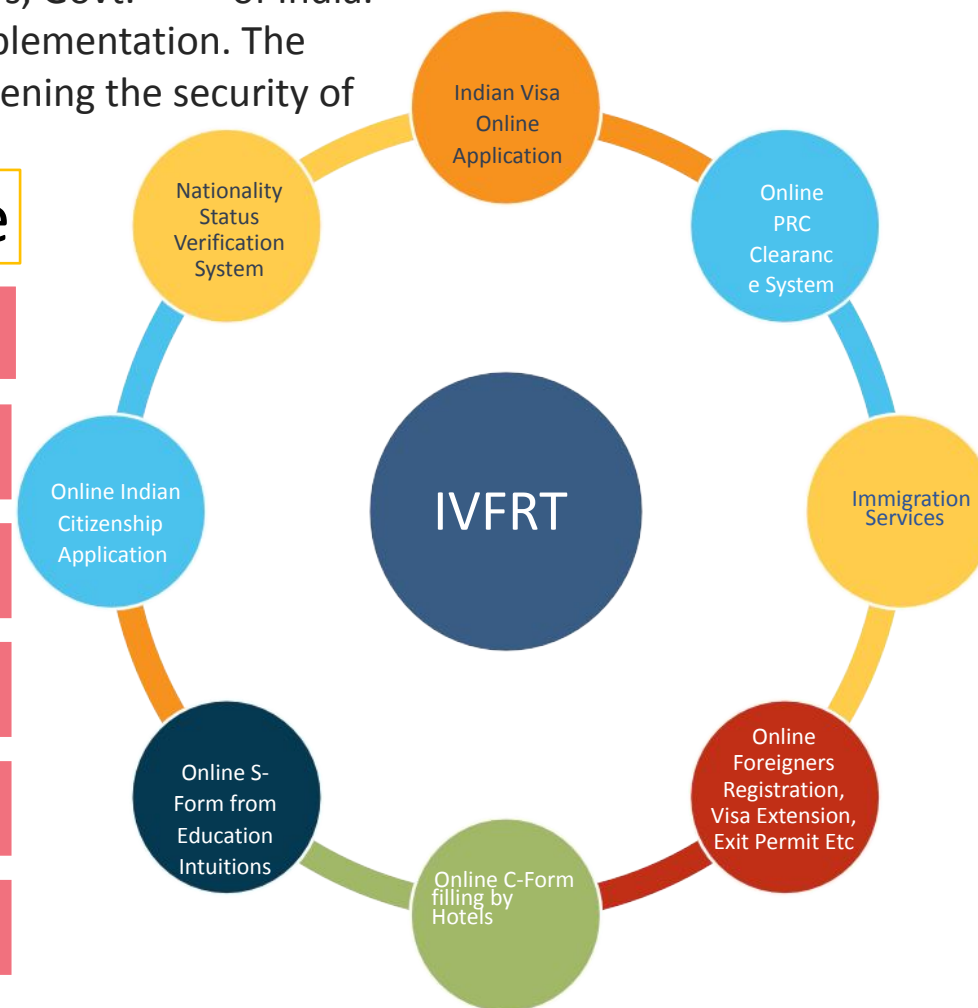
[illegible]s, Govt. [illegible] of India.
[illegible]plementation. The
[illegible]ening the security of

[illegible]e

Indian Visa Online Application

Online PRC Clearanc e System

Immigration Services

Online Foreigners Registration, Visa Extension, Exit Permit Etc

Online C-Form filling by Hotels

Online S-Form from Education Intuitions

Online Indian Citizenship Application

Nationality Status Verification System

IVFRT